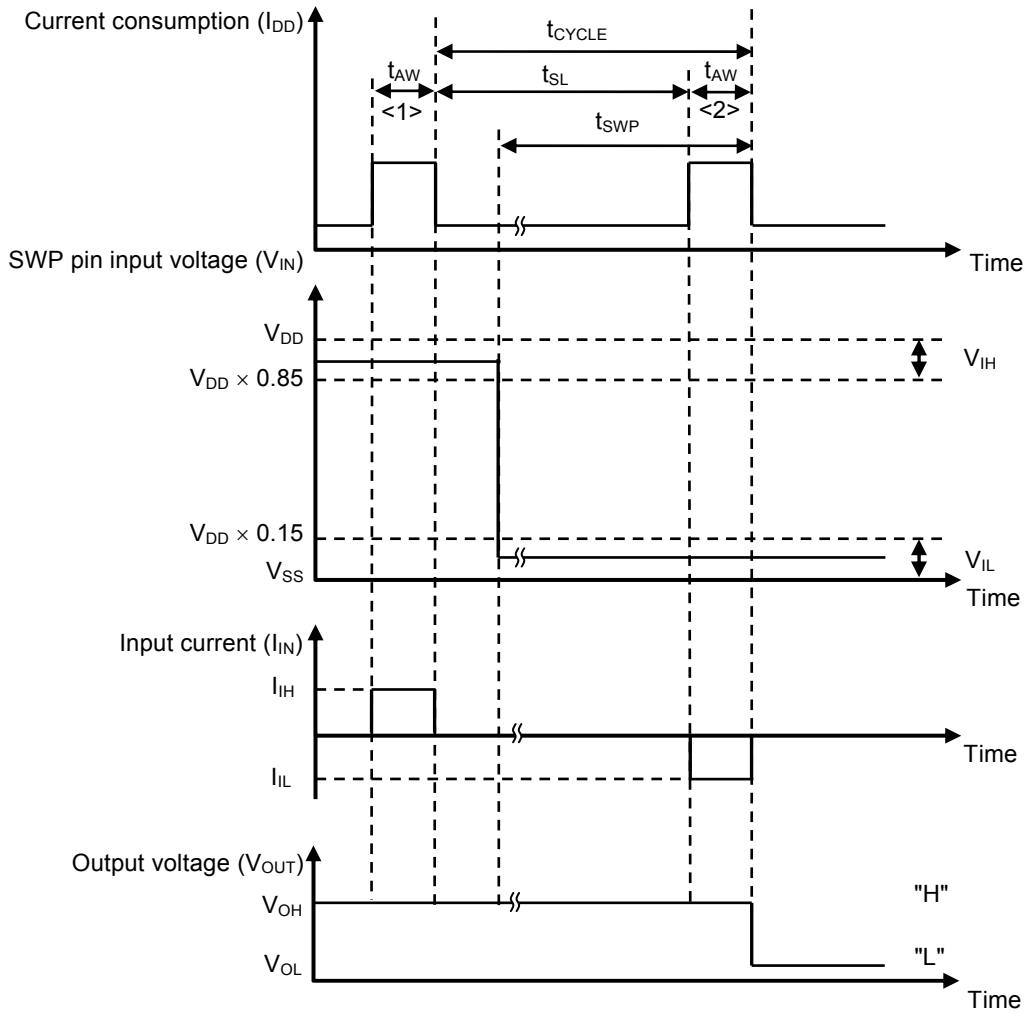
Current consumption ($I_{DD}$)

$t_{CYCLE}$

$t_{AW}$

<1>

$t_{SL}$

$t_{AW}$

<2>

$t_{SWP}$

Time

SWP pin input voltage ($V_{IN}$)

$V_{DD}$

$V_{DD} \times 0.85$

$V_{IH}$

$V_{DD} \times 0.15$

$V_{SS}$

$V_{IL}$

Time

Input current ($I_{IN}$)

$I_{IH}$

Time

$I_{IL}$

Output voltage ($V_{OUT}$)

$V_{OH}$

"H"

$V_{OL}$

"L"

Time